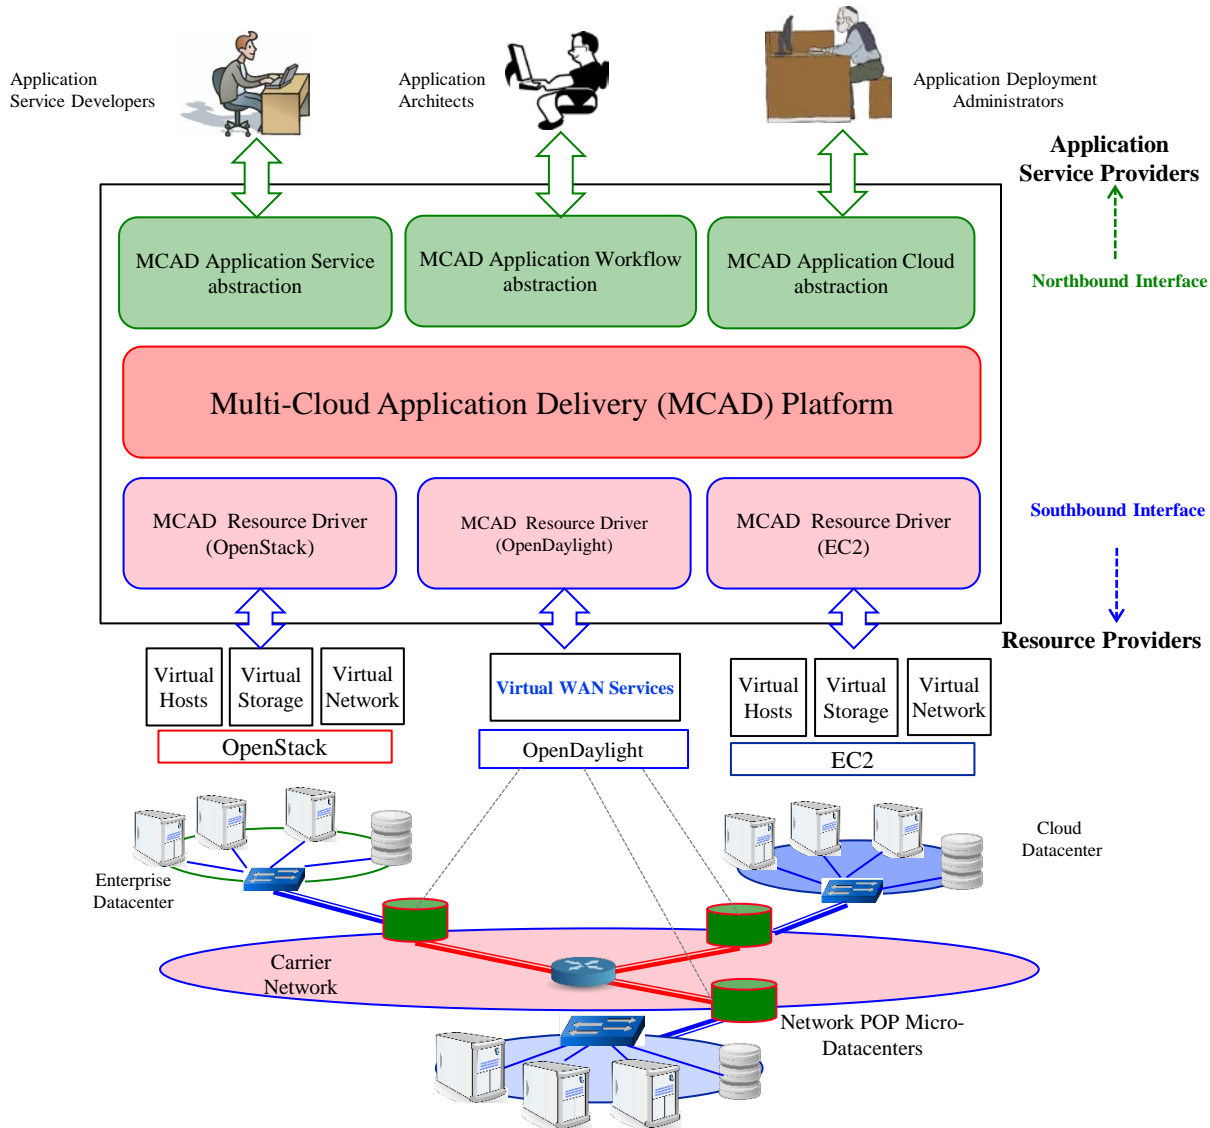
Application Service Developers

Application Architects

Application Deployment Administrators

Application Service Providers

Northbound Interface

MCAD Application Service abstraction

MCAD Application Workflow abstraction

MCAD Application Cloud abstraction

Multi-Cloud Application Delivery (MCAD) Platform

MCAD Resource Driver (OpenStack)

MCAD Resource Driver (OpenDaylight)

MCAD Resource Driver (EC2)

Southbound Interface

Resource Providers

| Virtual Hosts | Virtual Storage | Virtual Network |
|---|---|---|

OpenStack

Virtual WAN Services

OpenDaylight

| Virtual Hosts | Virtual Storage | Virtual Network |
|---|---|---|

EC2

Enterprise Datacenter

Cloud Datacenter

Carrier Network

Network POP Micro-Datacenters